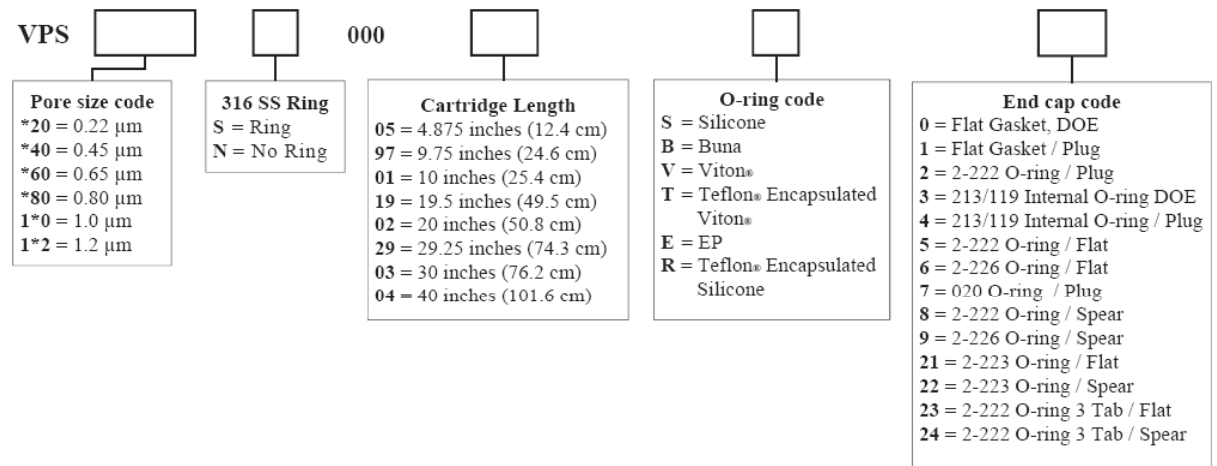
VPS 000

Pore size code
*20 = 0.22 µm
*40 = 0.45 µm
*60 = 0.65 µm
*80 = 0.80 µm
1*0 = 1.0 µm
1*2 = 1.2 µm

316 SS Ring
S = Ring
N = No Ring

Cartridge Length
05 = 4.875 inches (12.4 cm)
97 = 9.75 inches (24.6 cm)
01 = 10 inches (25.4 cm)
19 = 19.5 inches (49.5 cm)
02 = 20 inches (50.8 cm)
29 = 29.25 inches (74.3 cm)
03 = 30 inches (76.2 cm)
04 = 40 inches (101.6 cm)

O-ring code
S = Silicone
B = Buna
V = Viton®
T = Teflon® Encapsulated Viton®
E = EP
R = Teflon® Encapsulated Silicone

End cap code
0 = Flat Gasket, DOE
1 = Flat Gasket / Plug
2 = 2-222 O-ring / Plug
3 = 213/119 Internal O-ring DOE
4 = 213/119 Internal O-ring / Plug
5 = 2-222 O-ring / Flat
6 = 2-226 O-ring / Flat
7 = 020 O-ring / Plug
8 = 2-222 O-ring / Spear
9 = 2-226 O-ring / Spear
21 = 2-223 O-ring / Flat
22 = 2-223 O-ring / Spear
23 = 2-222 O-ring 3 Tab / Flat
24 = 2-222 O-ring 3 Tab / Spear